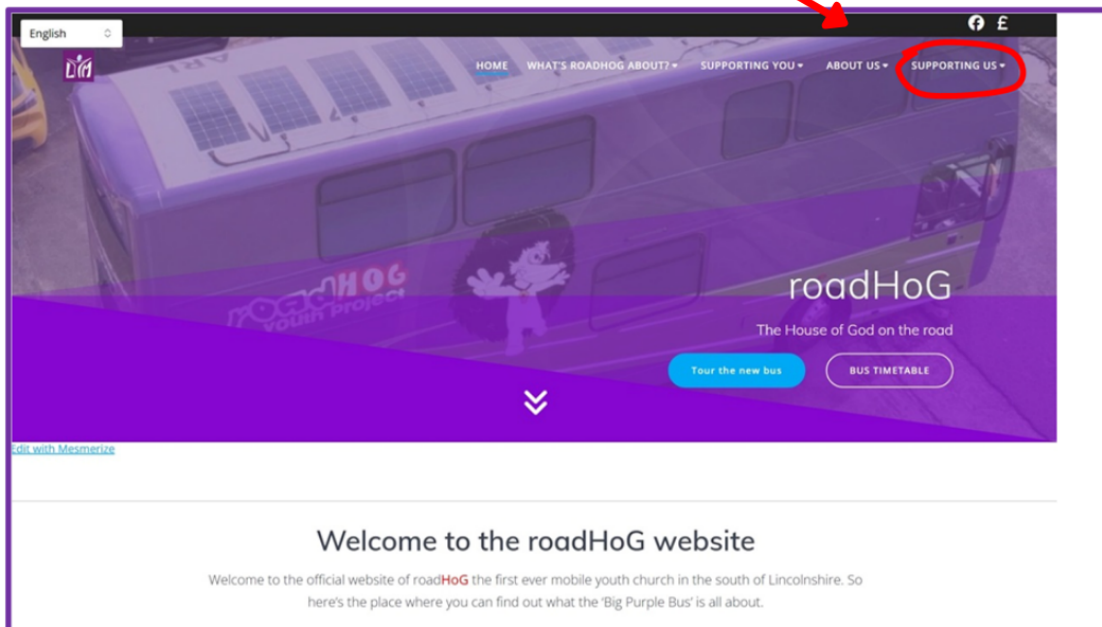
English

£

HOME WHAT'S ROADHOG ABOUT? SUPPORTING YOU ABOUT US SUPPORTING US

roadHOG
Youth Project

roadHoG

The House of God on the road

Tour the new bus

BUS TIMETABLE

Edit with Mesmerize

Welcome to the roadHoG website

Welcome to the official website of roadHoG the first ever mobile youth church in the south of Lincolnshire. So here's the place where you can find out what the 'Big Purple Bus' is all about.